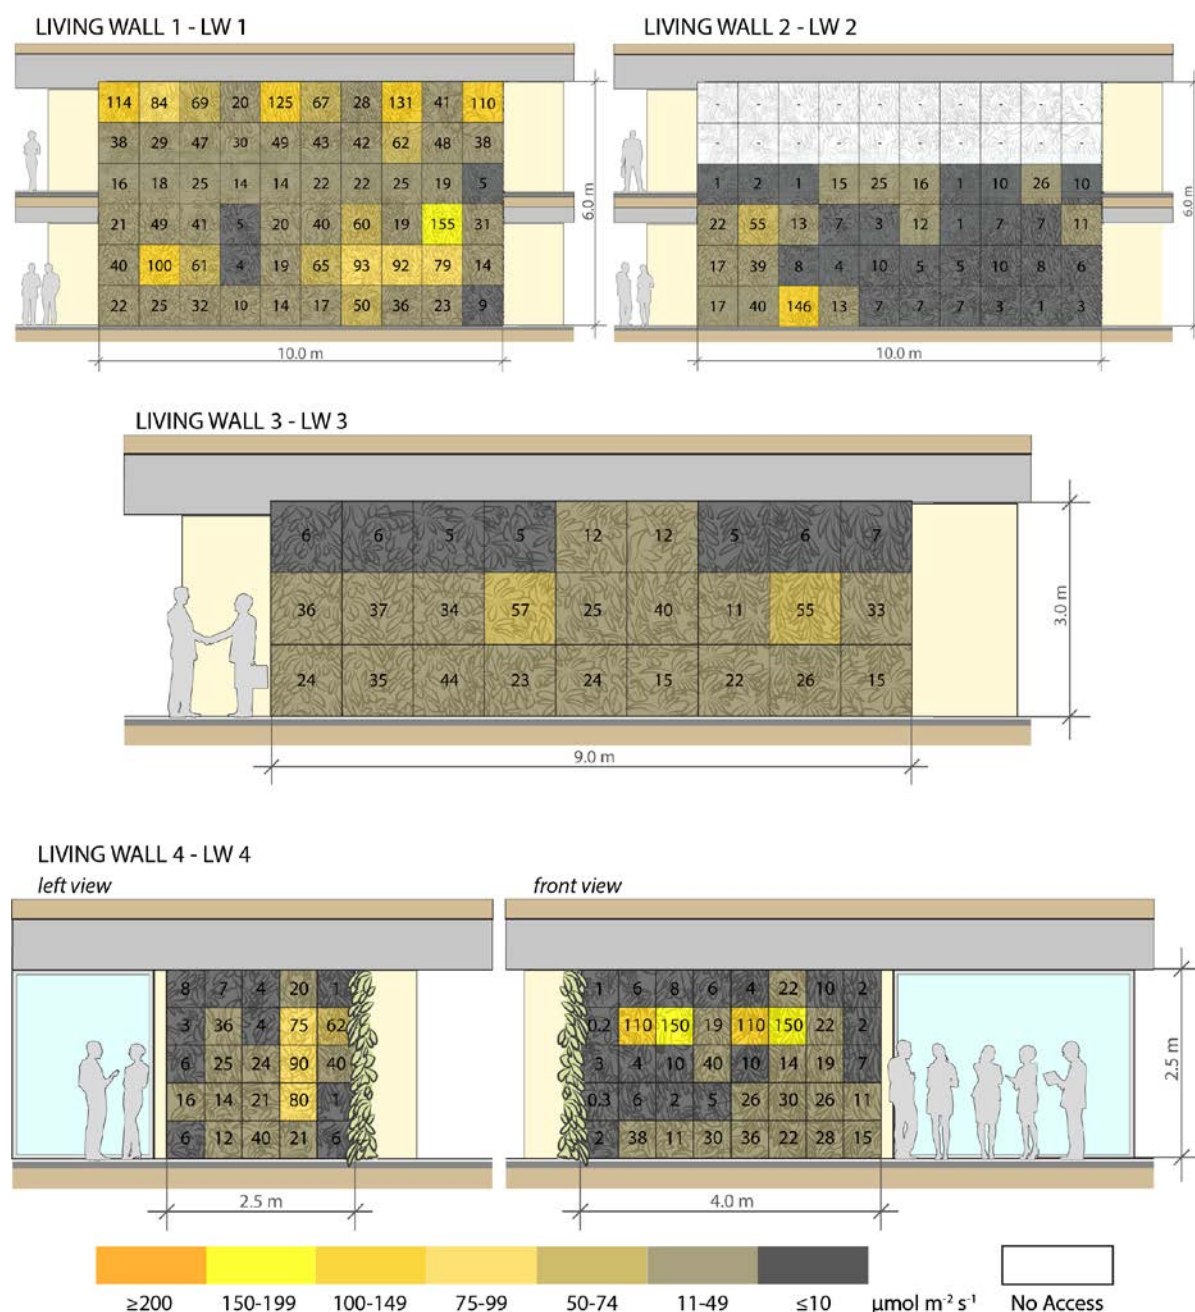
LIVING WALL 1 - LW 1

| 114 | 84 | 69 | 20 | 125 | 67 | 28 | 131 | 41 | 110 |
|---|---|---|---|---|---|---|---|---|---|
| 38 | 29 | 47 | 30 | 49 | 43 | 42 | 62 | 48 | 38 |
| 16 | 18 | 25 | 14 | 14 | 22 | 22 | 25 | 19 | 5 |
| 21 | 49 | 41 | 5 | 20 | 40 | 60 | 19 | 155 | 31 |
| 40 | 100 | 61 | 4 | 19 | 65 | 93 | 92 | 79 | 14 |
| 22 | 25 | 32 | 10 | 14 | 17 | 50 | 36 | 23 | 9 |

6.0 m
10.0 m

LIVING WALL 2 - LW 2

| - | - | - | - | - | - | - | - | - | - |
|---|---|---|---|---|---|---|---|---|---|
| - | - | - | - | - | - | - | - | - | - |
| 1 | 2 | 1 | 15 | 25 | 16 | 1 | 10 | 26 | 10 |
| 22 | 55 | 13 | 7 | 3 | 12 | 1 | 7 | 7 | 11 |
| 17 | 39 | 8 | 4 | 10 | 5 | 5 | 10 | 8 | 6 |
| 17 | 40 | 146 | 13 | 7 | 7 | 7 | 3 | 1 | 3 |

6.0 m
10.0 m

LIVING WALL 3 - LW 3

| 6 | 6 | 5 | 5 | 12 | 12 | 5 | 6 | 7 |
|---|---|---|---|---|---|---|---|---|
| 36 | 37 | 34 | 57 | 25 | 40 | 11 | 55 | 33 |
| 24 | 35 | 44 | 23 | 24 | 15 | 22 | 26 | 15 |

3.0 m
9.0 m

LIVING WALL 4 - LW 4
left view

| 8 | 7 | 4 | 20 | 1 |
|---|---|---|---|---|
| 3 | 36 | 4 | 75 | 62 |
| 6 | 25 | 24 | 90 | 40 |
| 16 | 14 | 21 | 80 | 1 |
| 6 | 12 | 40 | 21 | 6 |

2.5 m

front view

| 1 | 6 | 8 | 6 | 4 | 22 | 10 | 2 |
|---|---|---|---|---|---|---|---|
| 0.2 | 110 | 150 | 19 | 110 | 150 | 22 | 2 |
| 3 | 4 | 10 | 40 | 10 | 14 | 19 | 7 |
| 0.3 | 6 | 2 | 5 | 26 | 30 | 26 | 11 |
| 2 | 38 | 11 | 30 | 36 | 22 | 28 | 15 |

2.5 m
4.0 m

≥200 150-199 100-149 75-99 50-74 11-49 ≤10 μmol m$^{-2}$ s$^{-1}$ No Access